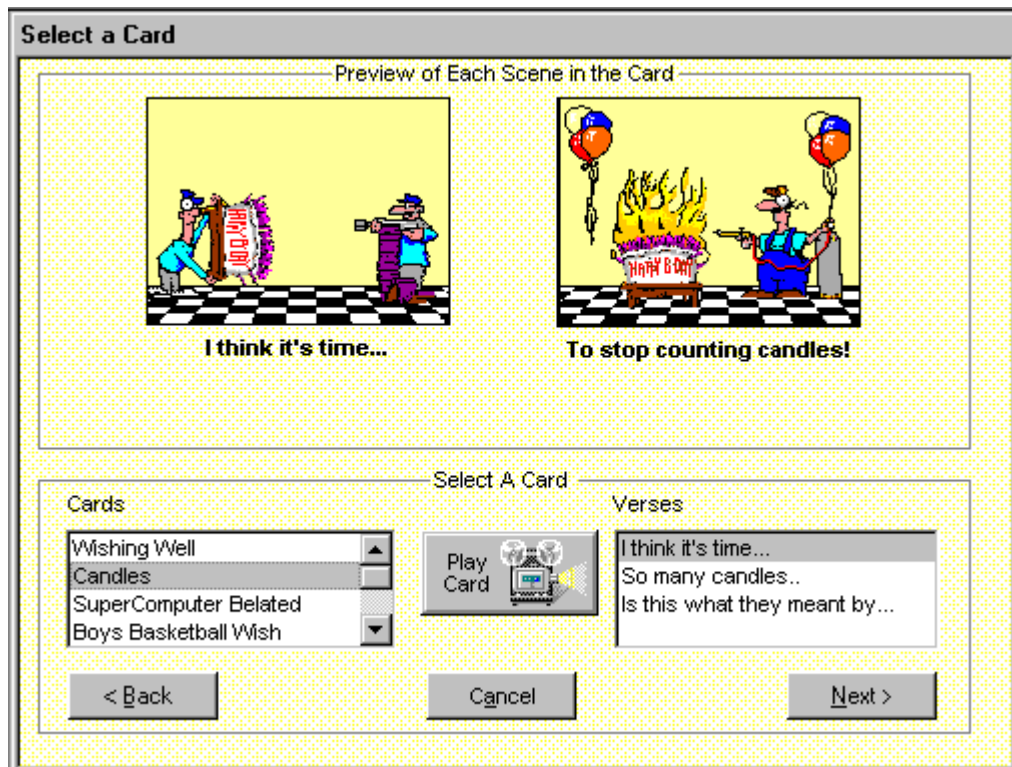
Select a Card

Preview of Each Scene in the Card

HAPPY B'DAY

I think it's time...

HAPPY B'DAY

To stop counting candles!

Select A Card

Cards

Wishing Well
Candles
SuperComputer Belated
Boys Basketball Wish

Play Card

Verses

I think it's time...
So many candles..
Is this what they meant by...

< Back

Cancel

Next >